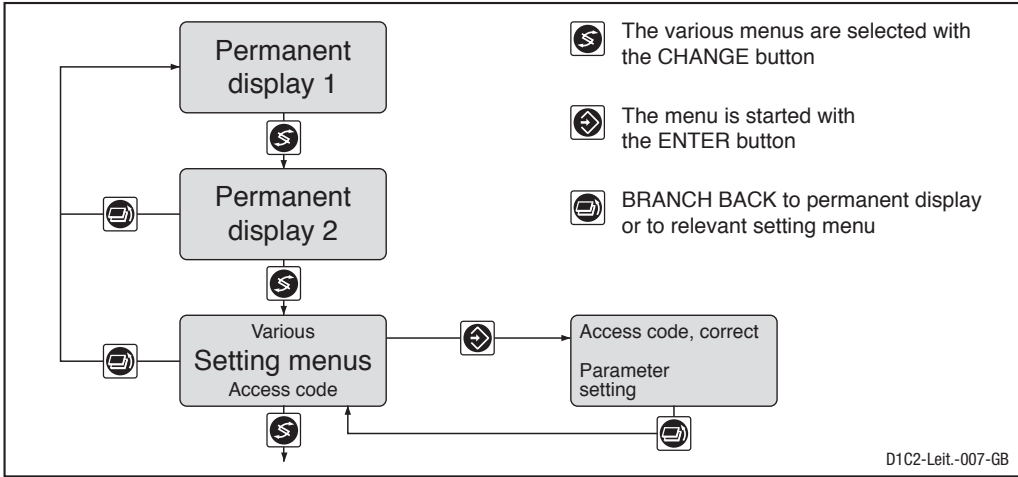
Permanent display 1

Permanent display 2

Various
Setting menus
Access code

Access code, correct

Parameter setting

The various menus are selected with the CHANGE button

The menu is started with the ENTER button

BRANCH BACK to permanent display or to relevant setting menu

D1C2-Leit.-007-GB